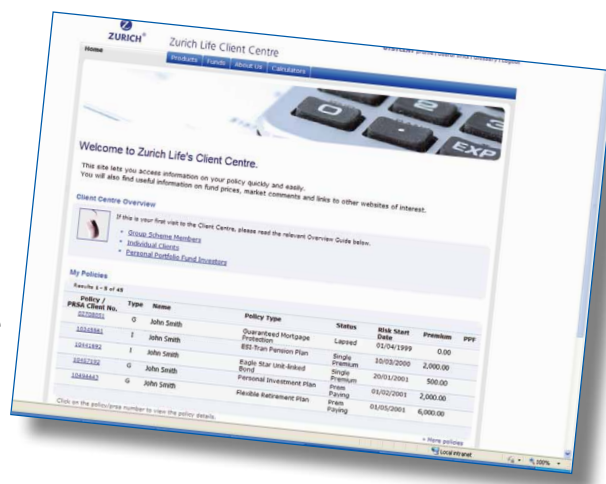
ZURICH®

Zurich Life Client Centre

Home

Products | Funds | About Us | Calculators

Welcome to Zurich Life's Client Centre.

This site lets you access information on your policy quickly and easily. You will also find useful information on fund prices, market comments and links to other websites of interest.

Client Centre Overview

If this is your first visit to the Client Centre, please read the relevant Overview Guide below.

- Group Scheme Members
- Individual Clients
- Personal Portfolio Fund Investors

My Policies

Results 1 - 5 of 49

| Policy / PRSA Client No. | Type | Name | Policy Type | Status | Risk Start Date | Premium | PPF |
|---|---|---|---|---|---|---|---|
| 02708051 | O | John Smith | Guaranteed Mortgage Protection | Lapsed | 01/04/1999 | 0.00 | |
| 10349561 | I | John Smith | ESI-Tran Pension Plan | Single Premium | 10/03/2000 | 2,000.00 | |
| 10441992 | I | John Smith | Eagle Star Unit-linked Bond | Single Premium | 20/01/2001 | 500.00 | |
| 10457192 | G | John Smith | Personal Investment Plan | Prem Paying | 01/02/2001 | 2,000.00 | |
| 10484443 | G | John Smith | Flexible Retirement Plan | Prem Paying | 01/05/2001 | 6,000.00 | |

Click on the policy/prsa number to view the policy details.

» More policies

Local intranet

100%